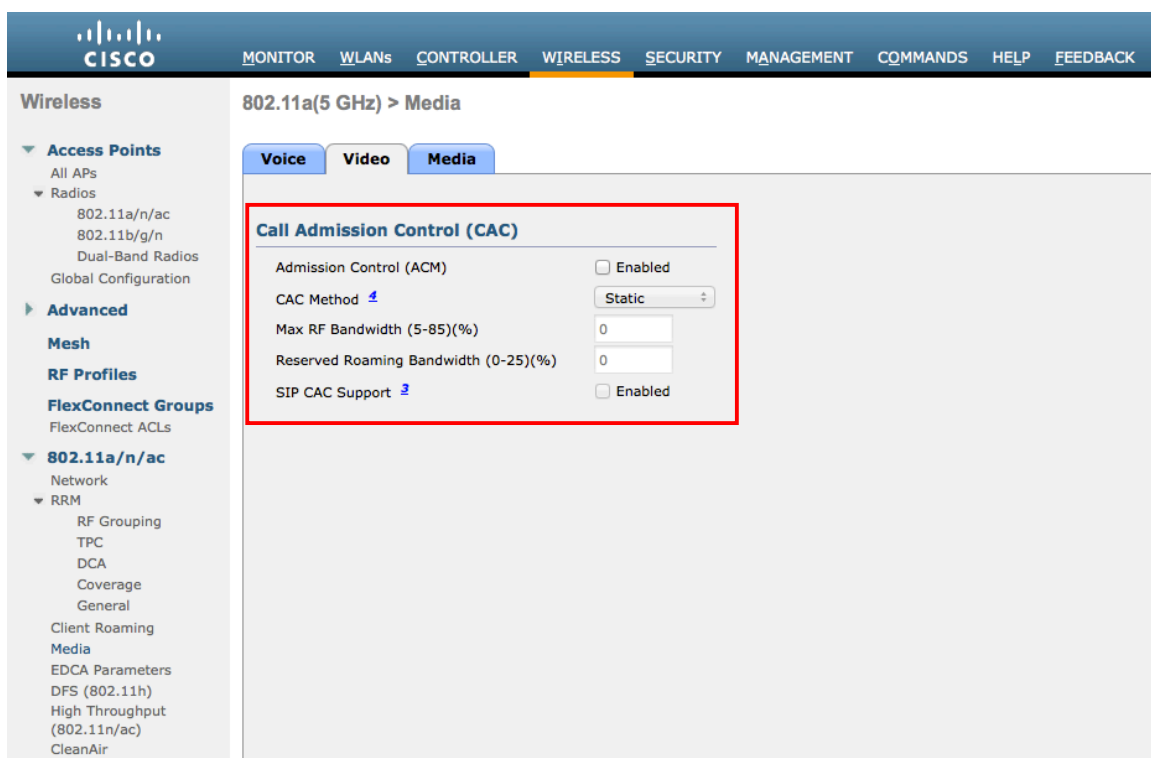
CISCO

MONITOR WLANs CONTROLLER WIRELESS SECURITY MANAGEMENT COMMANDS HELP FEEDBACK

Wireless

Access Points
All APs
Radios
802.11a/n/ac
802.11b/g/n
Dual-Band Radios
Global Configuration

Advanced

Mesh

RF Profiles

FlexConnect Groups
FlexConnect ACLs

802.11a/n/ac
Network
RRM
RF Grouping
TPC
DCA
Coverage
General
Client Roaming
Media
EDCA Parameters
DFS (802.11h)
High Throughput (802.11n/ac)
CleanAir

802.11a(5 GHz) > Media

Voice | Video | Media

Call Admission Control (CAC)

Admission Control (ACM) Enabled

CAC Method 4 Static

Max RF Bandwidth (5-85)(%) 0

Reserved Roaming Bandwidth (0-25)(%) 0

SIP CAC Support 3 Enabled